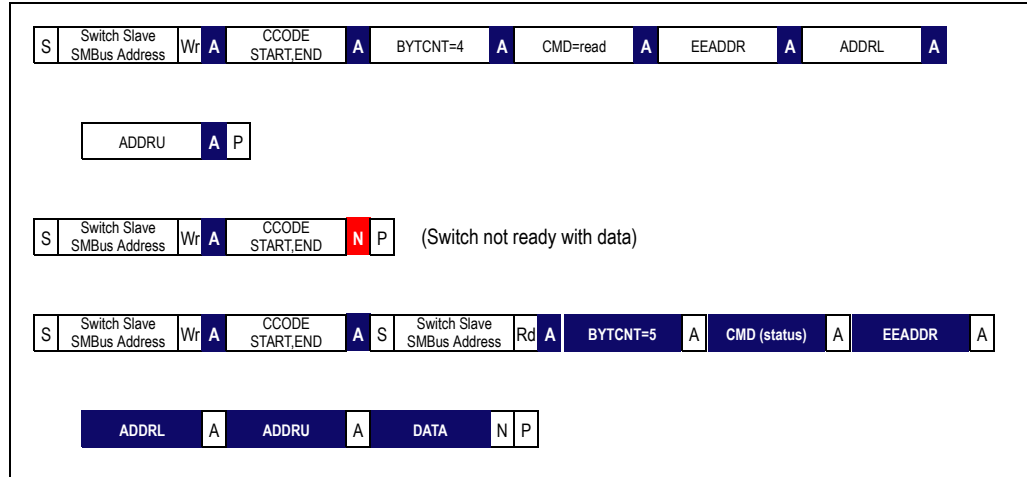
| S | Switch Slave SMBus Address | Wr | A | CCODE START,END | A | BYTCNT=4 | A | CMD=read | A | EEADDR | A | ADDRL | A |
|---|---|---|---|---|---|---|---|---|---|---|---|---|---|

| ADDRU | A | P |
|---|---|---|

| S | Switch Slave SMBus Address | Wr | A | CCODE START,END | N | P |
|---|---|---|---|---|---|---|

(Switch not ready with data)

| S | Switch Slave SMBus Address | Wr | A | CCODE START,END | A | S | Switch Slave SMBus Address | Rd | A | BYTCNT=5 | A | CMD (status) | A | EEADDR | A |
|---|---|---|---|---|---|---|---|---|---|---|---|---|---|---|---|

| ADDRL | A | ADDRU | A | DATA | N | P |
|---|---|---|---|---|---|---|